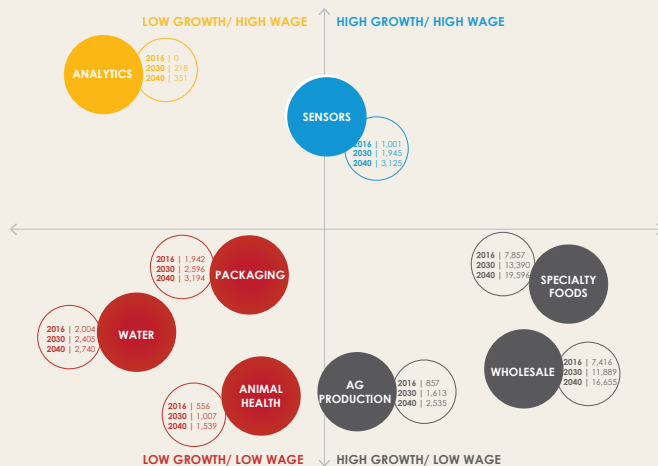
LOW GROWTH/ HIGH WAGE

HIGH GROWTH/ HIGH WAGE

ANALYTICS
2016 | 0
2030 | 218
2040 | 351

SENSORS
2016 | 1,001
2030 | 1,945
2040 | 3,125

2016 | 1,942
2030 | 2,596
2040 | 3,194
PACKAGING

2016 | 7,857
2030 | 13,390
2040 | 19,596
SPECIALTY FOODS

2016 | 2,004
2030 | 2,405
2040 | 2,740
WATER

WHOLESALE
2016 | 7,416
2030 | 11,889
2040 | 16,655

2016 | 556
2030 | 1,007
2040 | 1,539
ANIMAL HEALTH

AG PRODUCTION
2016 | 857
2030 | 1,613
2040 | 2,535

LOW GROWTH/ LOW WAGE

HIGH GROWTH/ LOW WAGE